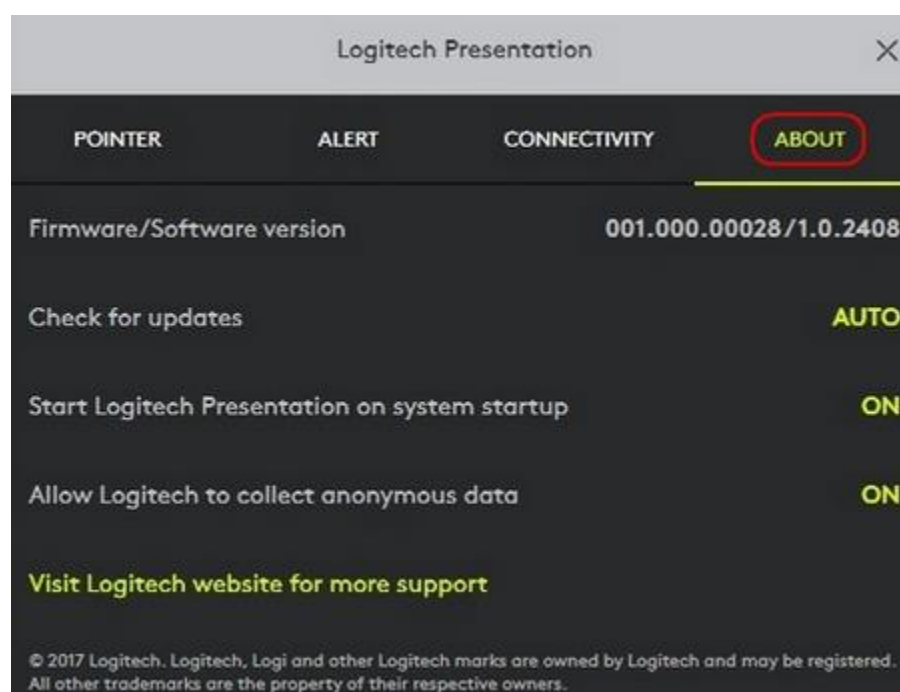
Logitech Presentation

X

POINTER

ALERT

CONNECTIVITY

ABOUT

Firmware/Software version 001.000.00028/1.0.2408

Check for updates AUTO

Start Logitech Presentation on system startup ON

Allow Logitech to collect anonymous data ON

Visit Logitech website for more support

© 2017 Logitech. Logitech, Logi and other Logitech marks are owned by Logitech and may be registered. All other trademarks are the property of their respective owners.